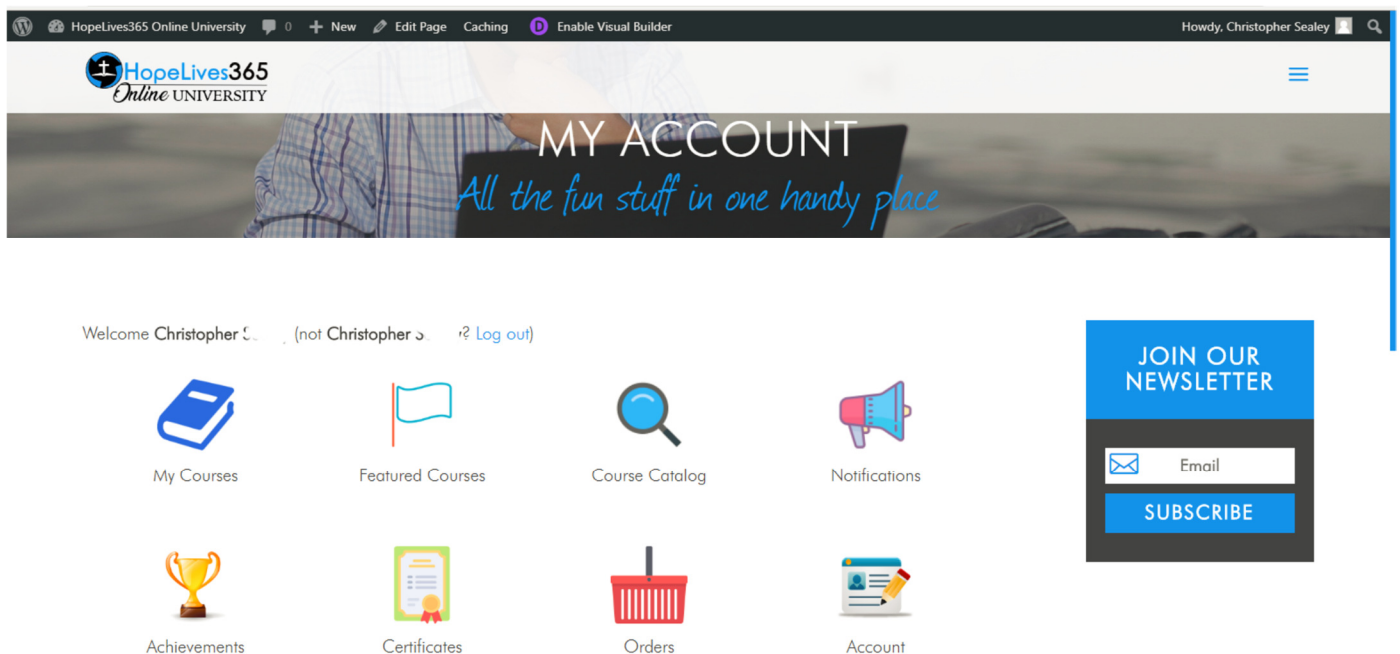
HopeLives365 Online University 0 New Edit Page Caching Enable Visual Builder Howdy, Christopher Sealey

HopeLives365 Online UNIVERSITY

MY ACCOUNT

All the fun stuff in one handy place

Welcome Christopher S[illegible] (not Christopher S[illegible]? Log out)

My Courses

Featured Courses

Course Catalog

Notifications

Achievements

Certificates

Orders

Account

JOIN OUR NEWSLETTER

Email

SUBSCRIBE